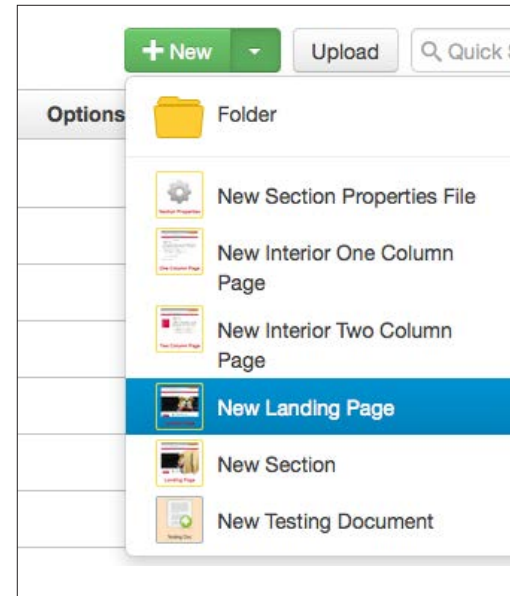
+ New

Upload

Quick S

Options

Folder

Section Properties

New Section Properties File

One Column Page

New Interior One Column Page

Two Column Page

New Interior Two Column Page

New Landing Page

Landing Page

New Section

Testing Doc

New Testing Document